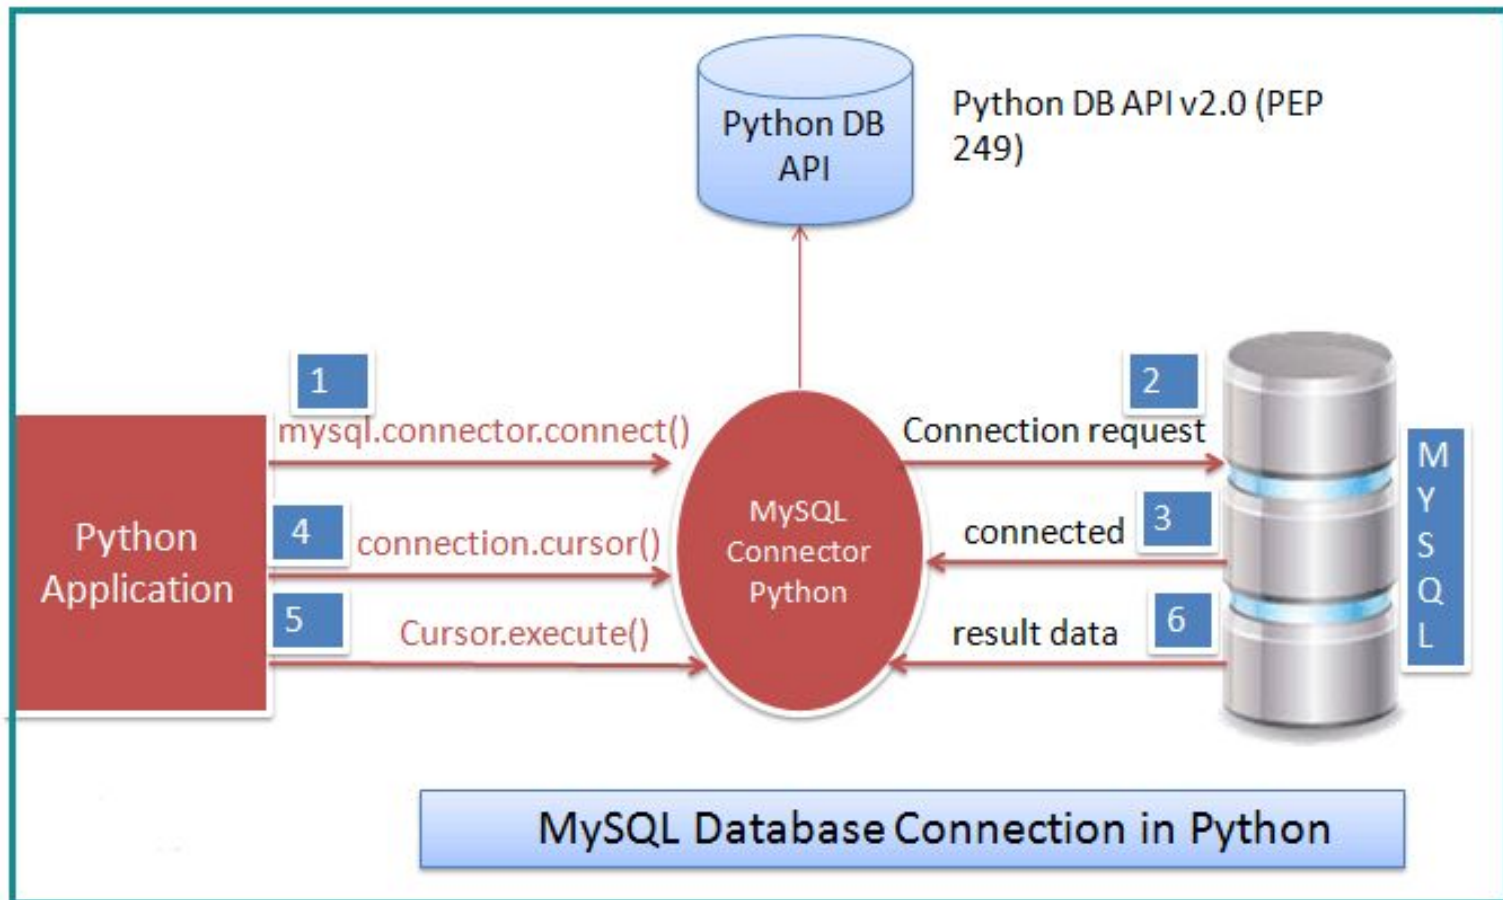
Python DB API

Python DB API v2.0 (PEP 249)

1
mysql.connector.connect()

2
Connection request

Python Application

4
connection.cursor()

MySQL Connector Python

3
connected

5
Cursor.execute()

6
result data

M Y S Q L

MySQL Database Connection in Python